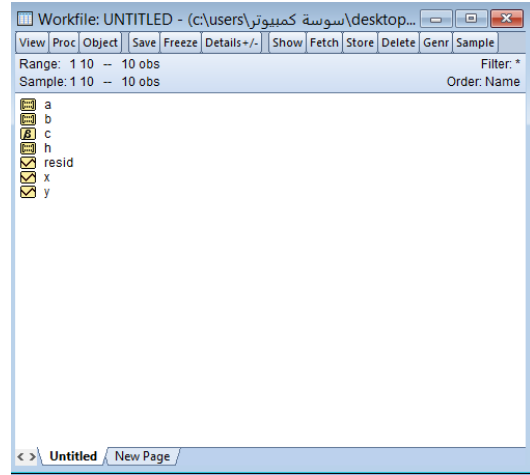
Workfile: UNTITLED - (c:\users\سوسة كمبيوتر\desktop...

View | Proc | Object | Save | Freeze | Details+/- | Show | Fetch | Store | Delete | Genr | Sample

Range: 1 10 -- 10 obs
Filter: *
Sample: 1 10 -- 10 obs
Order: Name

a
b
c
h
resid
x
y

< > Untitled / New Page /